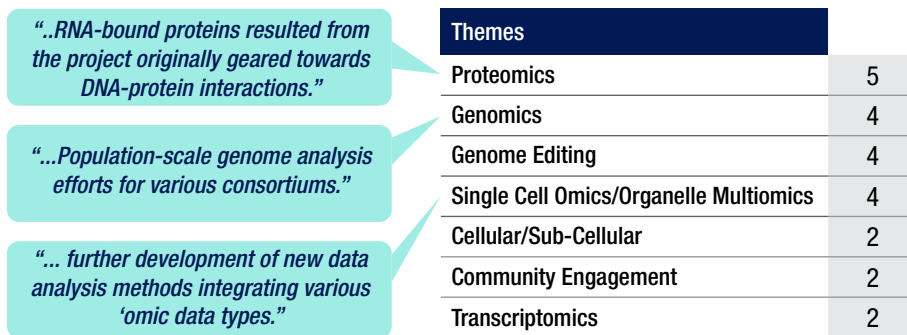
“..RNA-bound proteins resulted from the project originally geared towards DNA-protein interactions.”

“...Population-scale genome analysis efforts for various consortiums.”

“... further development of new data analysis methods integrating various ‘omic data types.”

| Themes | |
|---|---|
| Proteomics | 5 |
| Genomics | 4 |
| Genome Editing | 4 |
| Single Cell Omics/Organelle Multiomics | 4 |
| Cellular/Sub-Cellular | 2 |
| Community Engagement | 2 |
| Transcriptomics | 2 |